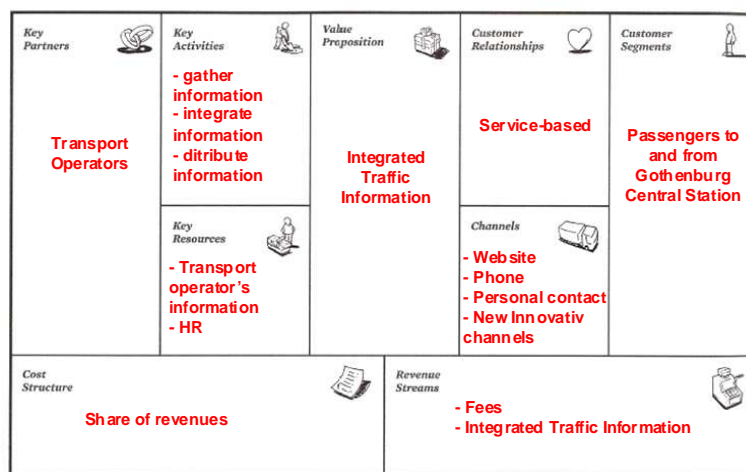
Key Partners

Transport Operators

Key Activities

- gather information
- integrate information
- ditribute information

Key Resources

- Transport operator's information
- HR

Value Proposition

Integrated Traffic Information

Customer Relationships

Service-based

Channels

- Website
- Phone
- Personal contact
- New Innovativ channels

Customer Segments

Passengers to and from Gothenburg Central Station

Cost Structure

Share of revenues

Revenue Streams

- Fees
- Integrated Traffic Information